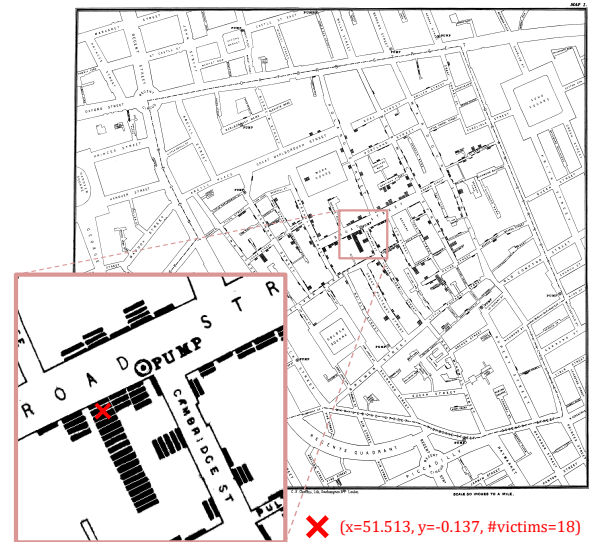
MAP 1.

OXFORD STREET

PRINCES STREET

HANOVER STREET

GREAT MARLBOROUGH STREET

GOLDEN SQUARE

SOHO SQUARE

REGENT QUADRANT

PUMP

ROAD

STR

PUMP

CAMBRIDGE ST

SCALE 30 INCHES TO A MILE.

(x=51.513, y=-0.137, #victims=18)